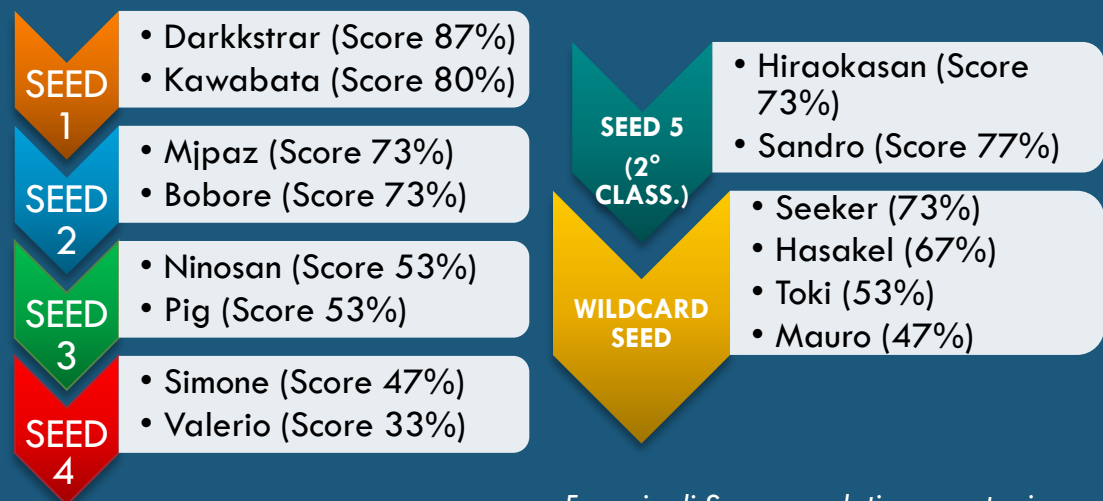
SEED 1
• Darkkstrar (Score 87%)
• Kawabata (Score 80%)

SEED 2
• Mjpaz (Score 73%)
• Bobore (Score 73%)

SEED 3
• Ninosan (Score 53%)
• Pig (Score 53%)

SEED 4
• Simone (Score 47%)
• Valerio (Score 33%)

SEED 5 (2° CLASS.)
• Hiraokasan (Score 73%)
• Sandro (Score 77%)

WILDCARD SEED
• Seeker (73%)
• Hasakel (67%)
• Toki (53%)
• Mauro (47%)

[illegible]